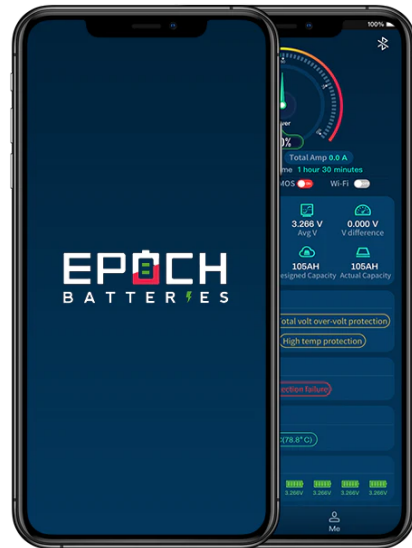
EPOCH
BATTERIES

100%
0%
Total Amp 0.0 A
me 1 hour 30 minutes
MOS
Wi-Fi
3.266 V
Avg V
0.000 V
V difference
105AH
esigned Capacity
105AH
Actual Capacity
otal volt over-volt protection
High temp protection
ection failure
(78.8° C)
3.266V
3.266V
3.266V
3.266V
Me